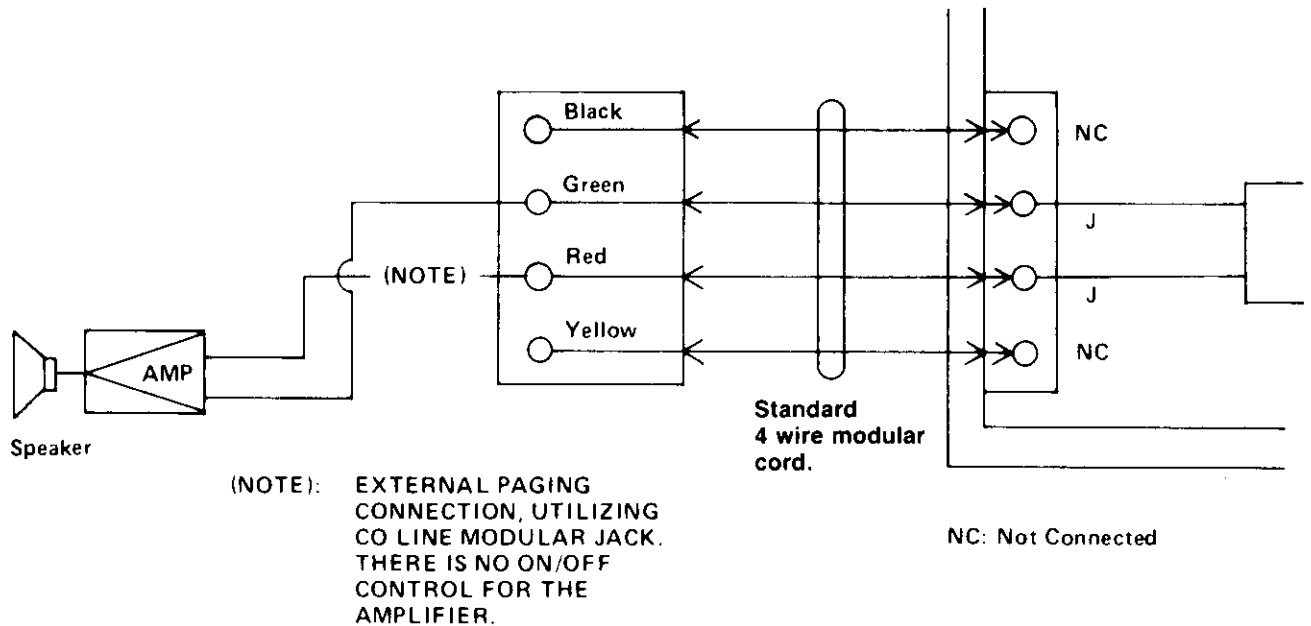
Black
Green
Red
Yellow
(NOTE)
AMP
Speaker
NC
J
J
NC
Standard 4 wire modular cord.

(NOTE): EXTERNAL PAGING CONNECTION, UTILIZING CO LINE MODULAR JACK. THERE IS NO ON/OFF CONTROL FOR THE AMPLIFIER.

NC: Not Connected